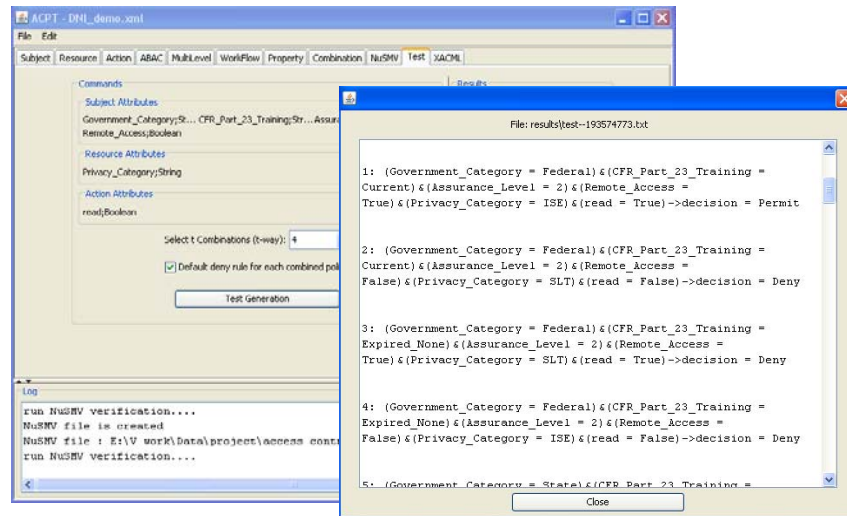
ACPT - DNI_demo.xml

File Edit

Subject | Resource | Action | ABAC | MultiLevel | WorkFlow | Property | Combination | NuSMV | Test | XACML

Commands

Subject Attributes

Government_Category;St... CFR_Part_23_Training;Str... Assura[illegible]
Remote_Access;Boolean

Resource Attributes

Privacy_Category;String

Action Attributes

read;Boolean

Select t Combinations (t-way): 4

Default deny rule for each combined pol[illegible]

Test Generation

Results

Log

run NuSMV verification....
NuSMV file is created
NuSMV file : E:\V work\Data\project\access contr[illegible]
run NuSMV verification....

File: results\test--193574773.txt

1: (Government_Category = Federal)&(CFR_Part_23_Training = Current)&(Assurance_Level = 2)&(Remote_Access = True)&(Privacy_Category = ISE)&(read = True)->decision = Permit

2: (Government_Category = Federal)&(CFR_Part_23_Training = Current)&(Assurance_Level = 2)&(Remote_Access = False)&(Privacy_Category = SLT)&(read = False)->decision = Deny

3: (Government_Category = Federal)&(CFR_Part_23_Training = Expired_None)&(Assurance_Level = 2)&(Remote_Access = True)&(Privacy_Category = SLT)&(read = True)->decision = Deny

4: (Government_Category = Federal)&(CFR_Part_23_Training = Expired_None)&(Assurance_Level = 2)&(Remote_Access = False)&(Privacy_Category = ISE)&(read = False)->decision = Deny

5: (Government_Category = State)&(CFR_Part_23_Training = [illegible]

Close